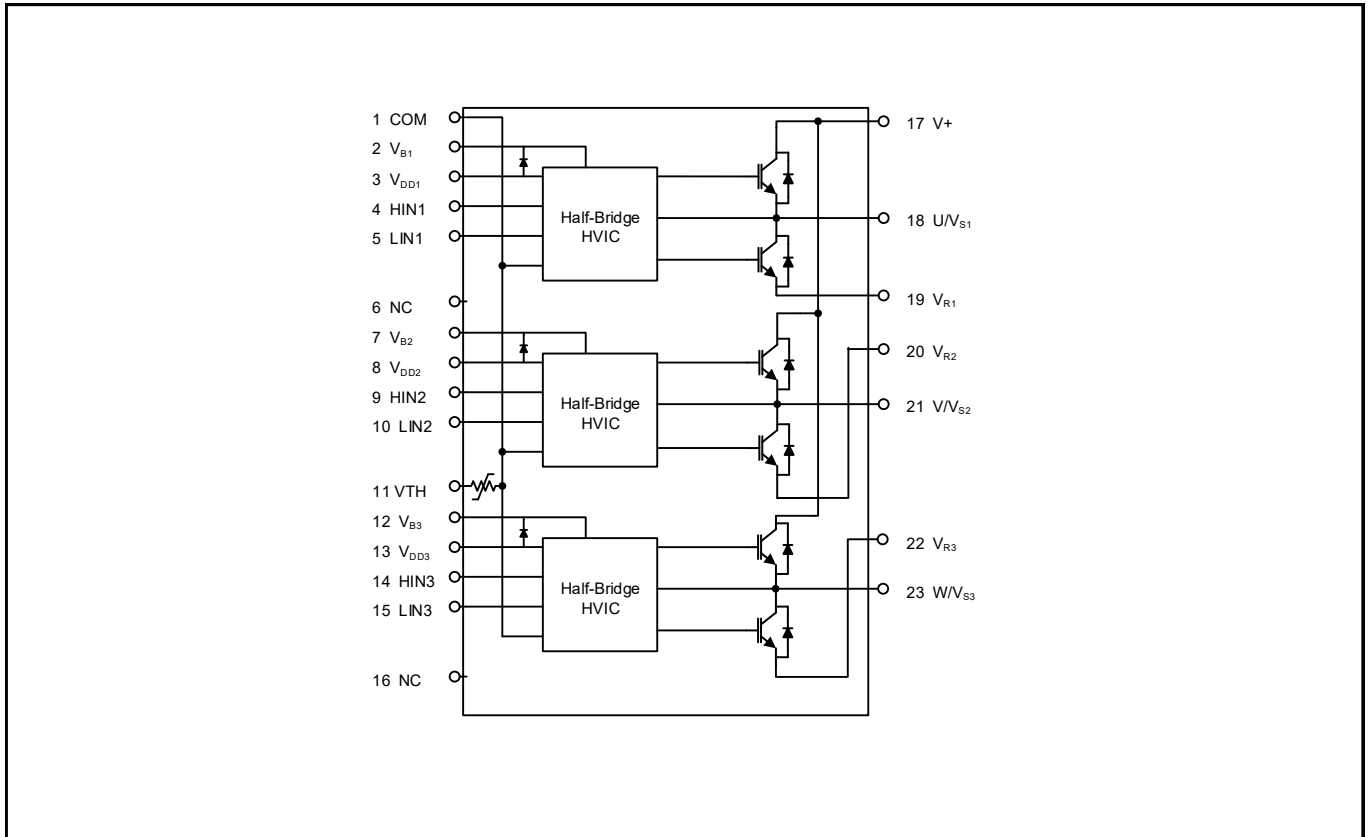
1 COM
2 $V_{B1}$
3 $V_{DD1}$
4 HIN1
5 LIN1
6 NC
7 $V_{B2}$
8 $V_{DD2}$
9 HIN2
10 LIN2
11 VTH
12 $V_{B3}$
13 $V_{DD3}$
14 HIN3
15 LIN3
16 NC

Half-Bridge HVIC

Half-Bridge HVIC

Half-Bridge HVIC

17 V+
18 $U/V_{S1}$
19 $V_{R1}$
20 $V_{R2}$
21 $V/V_{S2}$
22 $V_{R3}$
23 $W/V_{S3}$